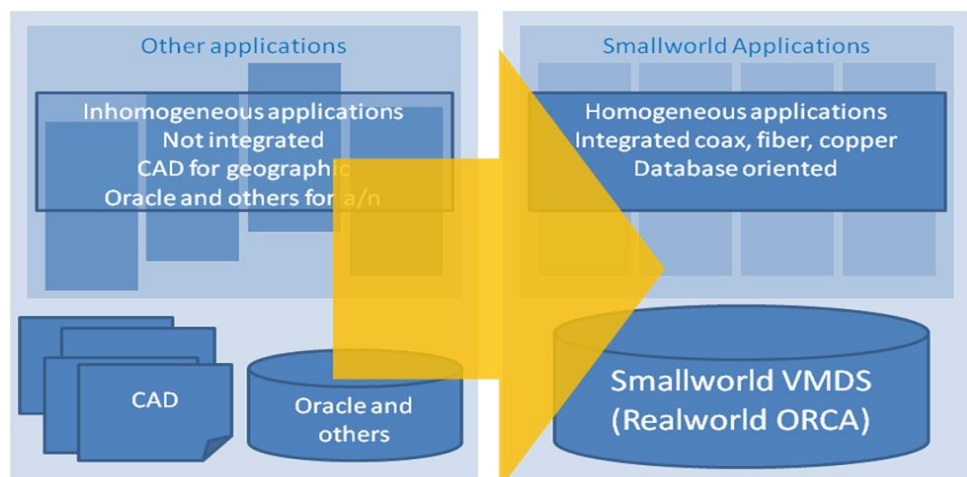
Other applications

Inhomogeneous applications
Not integrated
CAD for geographic
Oracle and others for a/n

CAD

Oracle and others

Smallworld Applications

Homogeneous applications
Integrated coax, fiber, copper
Database oriented

Smallworld VMDS
(Realworld ORCA)